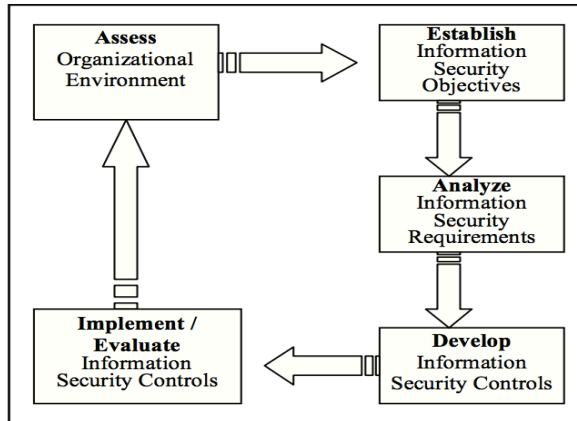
Assess
Organizational Environment

Establish
Information Security Objectives

Analyze
Information Security Requirements

Develop
Information Security Controls

Implement / Evaluate
Information Security Controls